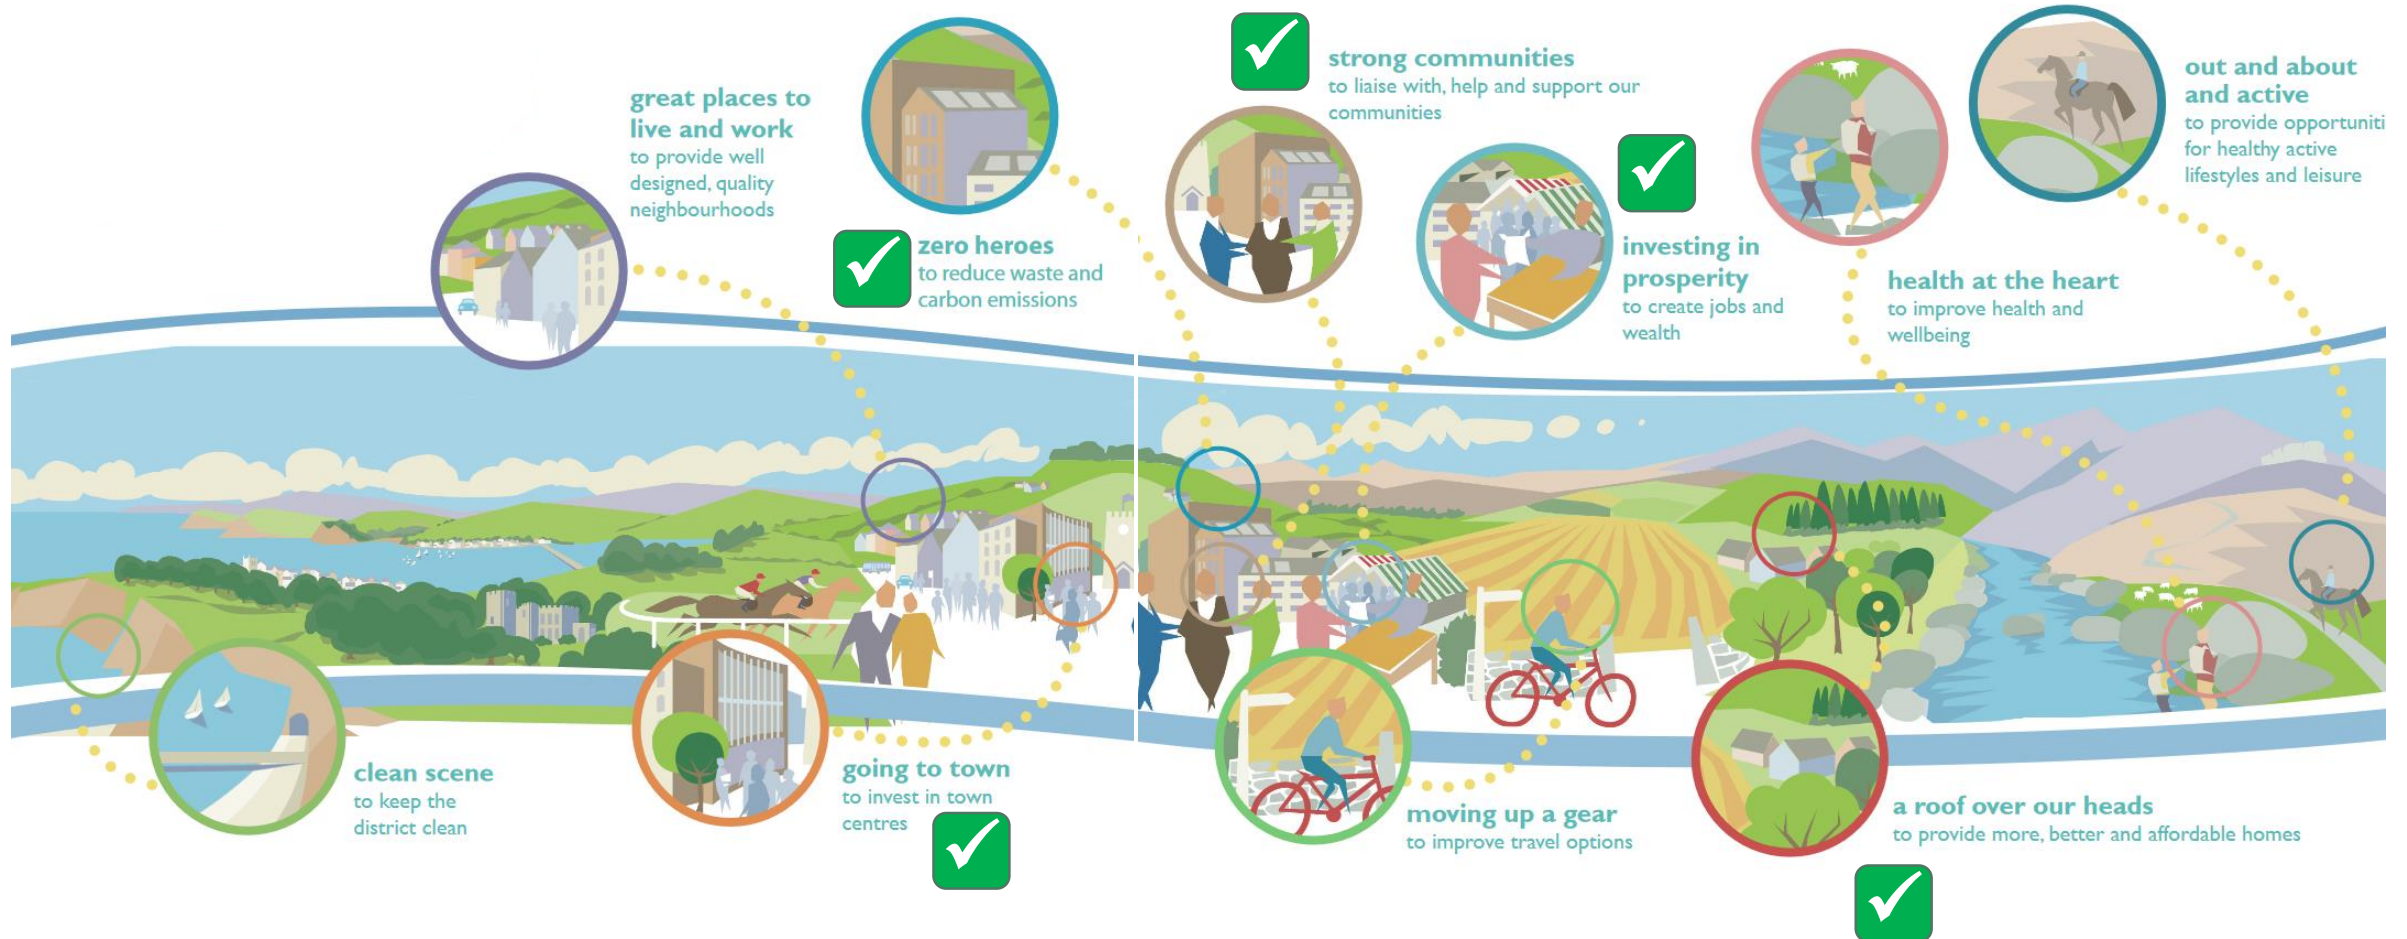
great places to live and work
to provide well designed, quality neighbourhoods

zero heroes
to reduce waste and carbon emissions

clean scene
to keep the district clean

going to town
to invest in town centres

strong communities
to liaise with, help and support our communities

investing in prosperity
to create jobs and wealth

health at the heart
to improve health and wellbeing

out and about and active
to provide opportuniti for healthy active lifestyles and leisure

moving up a gear
to improve travel options

a roof over our heads
to provide more, better and affordable homes